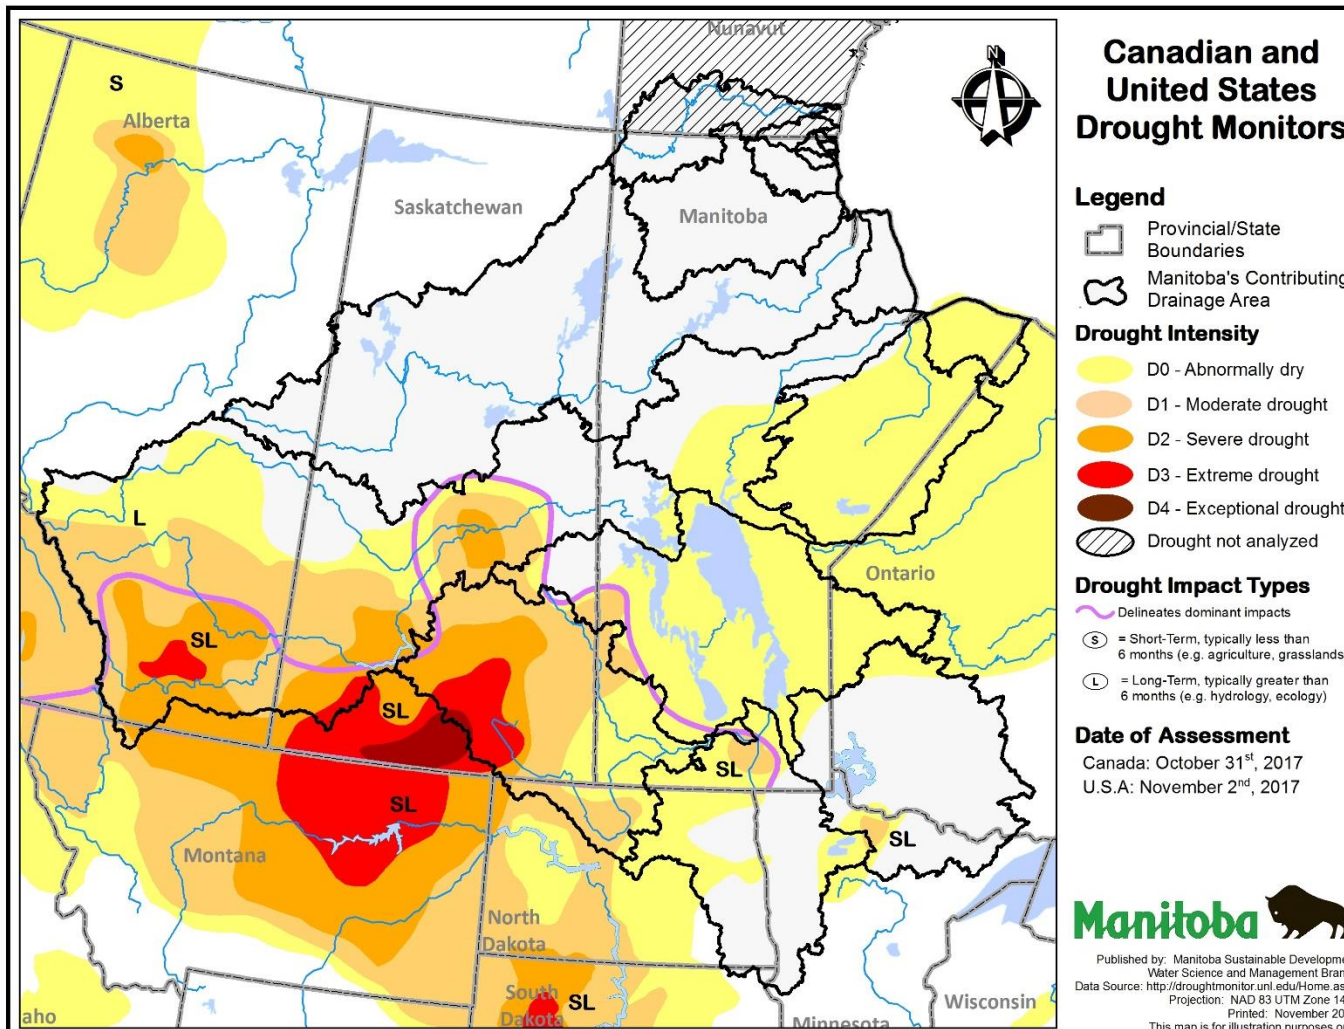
Nunavut
S
Alberta
Saskatchewan
Manitoba
L
SL
SL
SL
SL
SL
Ontario
Montana
North Dakota
South Dakota
SL
aho
Wisconsin
Minnesota

Canadian and United States Drought Monitors

Legend
Provincial/State Boundaries
Manitoba's Contributing Drainage Area

Drought Intensity
D0 - Abnormally dry
D1 - Moderate drought
D2 - Severe drought
D3 - Extreme drought
D4 - Exceptional drought
Drought not analyzed

Drought Impact Types
Delineates dominant impacts
S = Short-Term, typically less than 6 months (e.g. agriculture, grasslands)
L = Long-Term, typically greater than 6 months (e.g. hydrology, ecology)

Date of Assessment
Canada: October 31$^{st}$, 2017
U.S.A: November 2$^{nd}$, 2017

Manitoba

Published by: Manitoba Sustainable Developme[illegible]
Water Science and Management Bran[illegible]
Data Source: http://droughtmonitor.unl.edu/Home.as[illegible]
Projection: NAD 83 UTM Zone 14
Printed: November 20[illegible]
This map is for illustration purposes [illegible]